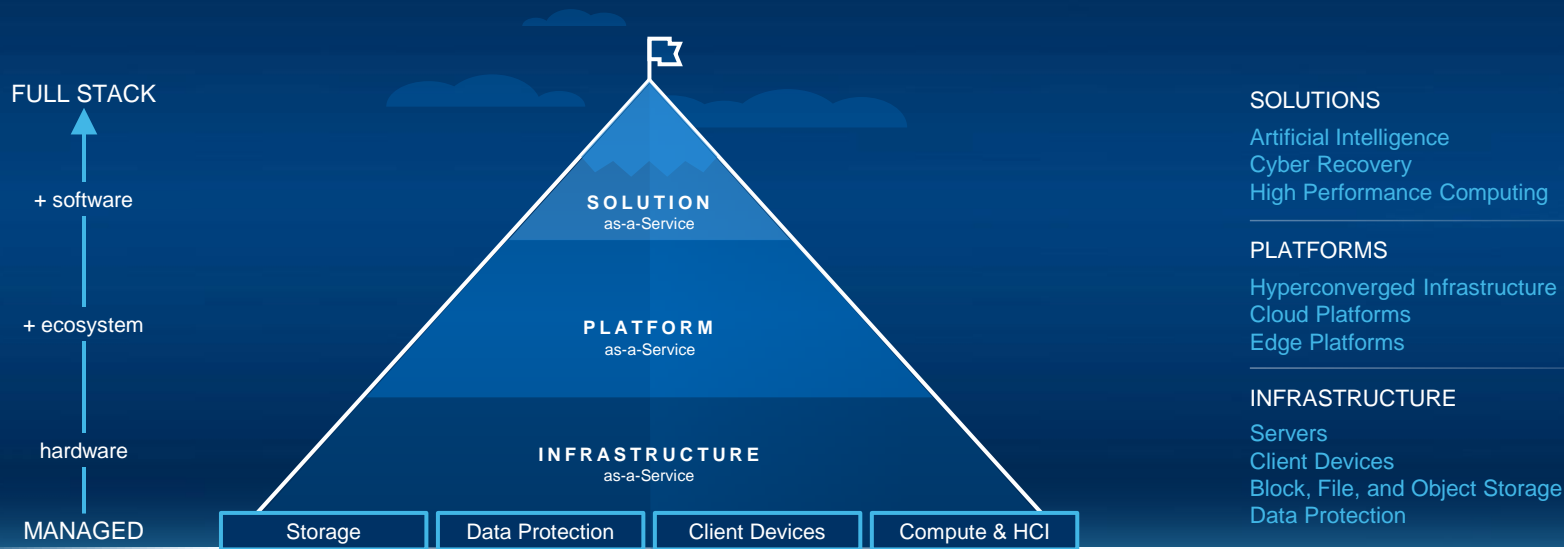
FULL STACK

+ software

+ ecosystem

hardware

MANAGED

SOLUTION
as-a-Service

PLATFORM
as-a-Service

INFRASTRUCTURE
as-a-Service

| Storage | Data Protection | Client Devices | Compute & HCI |
|---|---|---|---|

SOLUTIONS
Artificial Intelligence
Cyber Recovery
High Performance Computing

PLATFORMS
Hyperconverged Infrastructure
Cloud Platforms
Edge Platforms

INFRASTRUCTURE
Servers
Client Devices
Block, File, and Object Storage
Data Protection